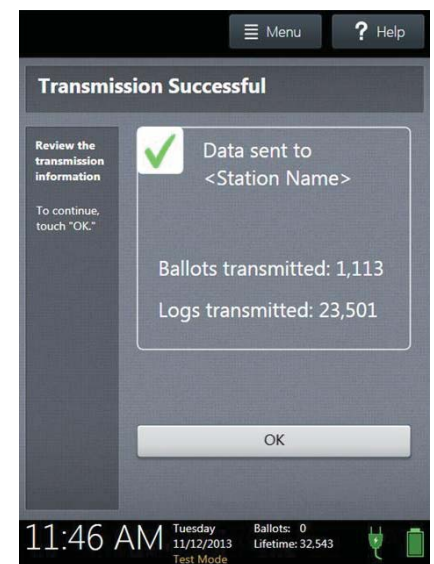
Menu

? Help

Transmission Successful

Review the transmission information

To continue, touch "OK."

Data sent to <Station Name>

Ballots transmitted: 1,113

Logs transmitted: 23,501

OK

11:46 AM

Tuesday 11/12/2013 Test Mode

Ballots: 0 Lifetime: 32,543